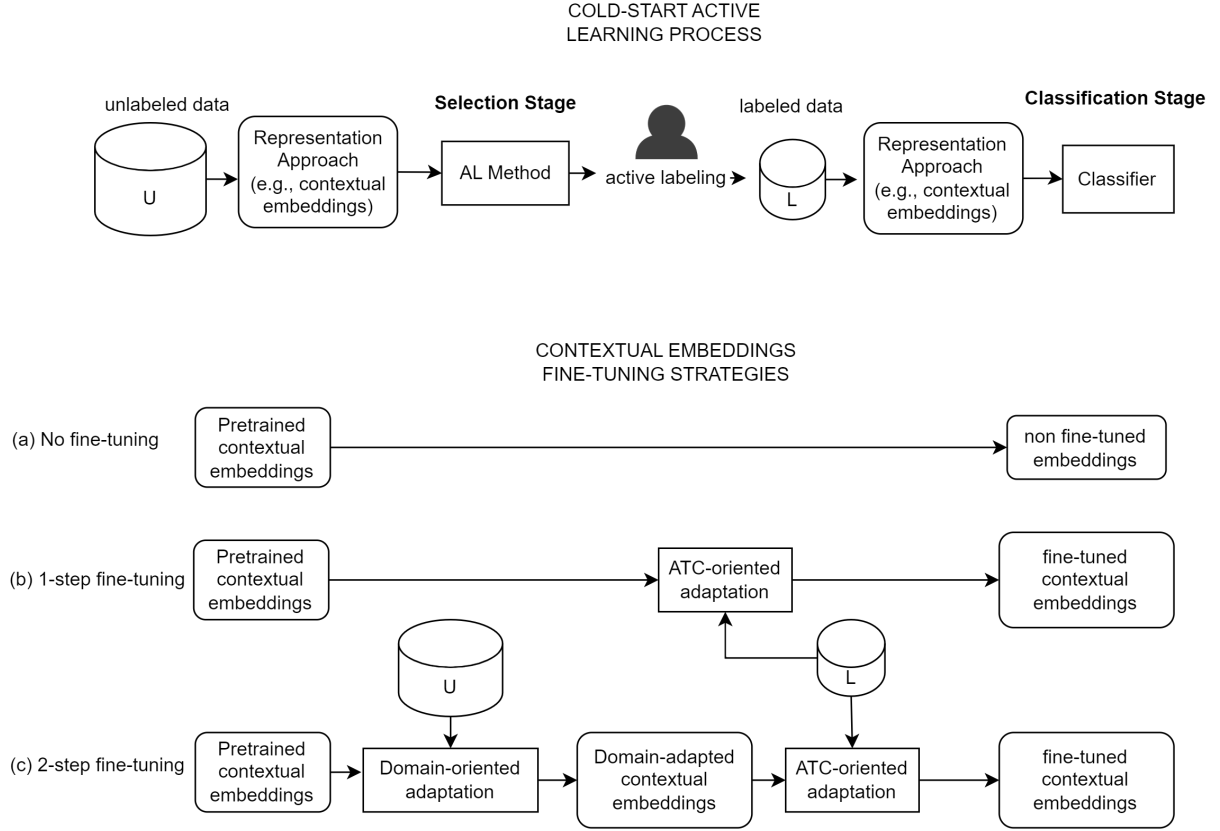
COLD-START ACTIVE LEARNING PROCESS

unlabeled data

U

Representation Approach (e.g., contextual embeddings)

Selection Stage

AL Method

active labeling

labeled data

L

Representation Approach (e.g., contextual embeddings)

Classification Stage

Classifier

CONTEXTUAL EMBEDDINGS FINE-TUNING STRATEGIES

(a) No fine-tuning

Pretrained contextual embeddings

non fine-tuned embeddings

(b) 1-step fine-tuning

Pretrained contextual embeddings

ATC-oriented adaptation

fine-tuned contextual embeddings

U

L

(c) 2-step fine-tuning

Pretrained contextual embeddings

Domain-oriented adaptation

Domain-adapted contextual embeddings

ATC-oriented adaptation

fine-tuned contextual embeddings